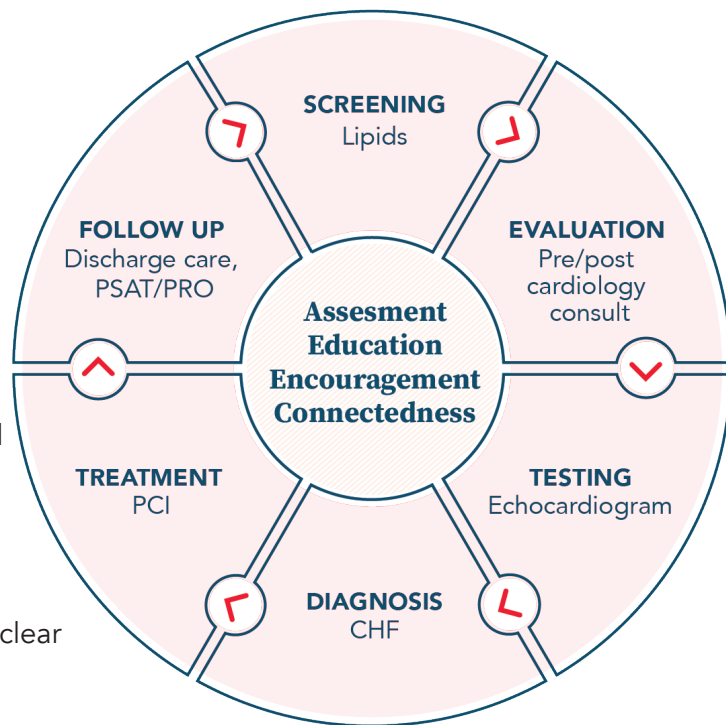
SCREENING
Lipids

EVALUATION
Pre/post cardiology consult

TESTING
Echocardiogram

DIAGNOSIS
CHF

TREATMENT
PCI

FOLLOW UP
Discharge care, PSAT/PRO

Assesment
Education
Encouragement
Connectedness

d

clear